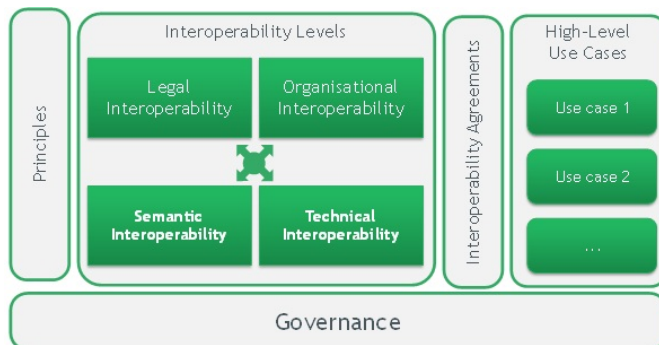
Principles

Interoperability Levels

Legal Interoperability

Organisational Interoperability

Semantic Interoperability

Technical Interoperability

Interoperability Agreements

High-Level Use Cases

Use case 1

Use case 2

...

Governance